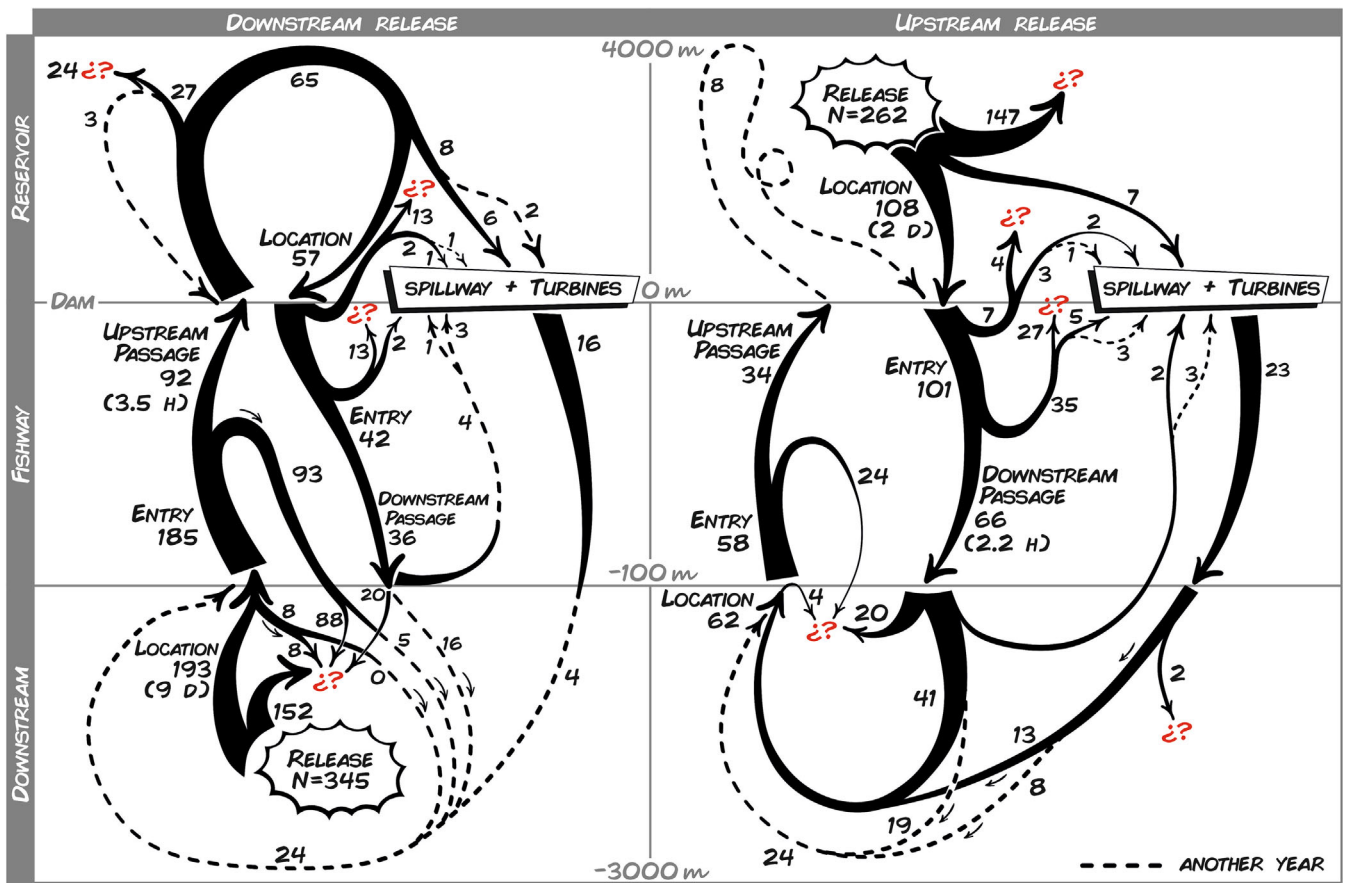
DOWNSTREAM RELEASE

UPSTREAM RELEASE

RESERVOIR

FISHWAY

DOWNSTREAM

4000 m

DAM

0 m

-100 m

-3000 m

24 ¿?

27

3

65

8

¿?

13

6

2

LOCATION 57

2

1

1

SPILLWAY + TURBINES

UPSTREAM PASSAGE 92 (3.5 H)

¿?

13

2

1

3

16

ENTRY 42

4

93

ENTRY 185

DOWNSTREAM PASSAGE 36

20

8

88

5

16

LOCATION 193 (9 D)

8

¿?

0

152

4

RELEASE N=345

24

8

RELEASE N=262

147

¿?

LOCATION 108 (2 D)

7

¿?

2

4

3

1

SPILLWAY + TURBINES

7

¿?

27

5

UPSTREAM PASSAGE 34

ENTRY 101

3

2

3

23

35

24

DOWNSTREAM PASSAGE 66 (2.2 H)

ENTRY 58

LOCATION 62

4

¿?

20

2

¿?

41

13

8

19

24

ANOTHER YEAR